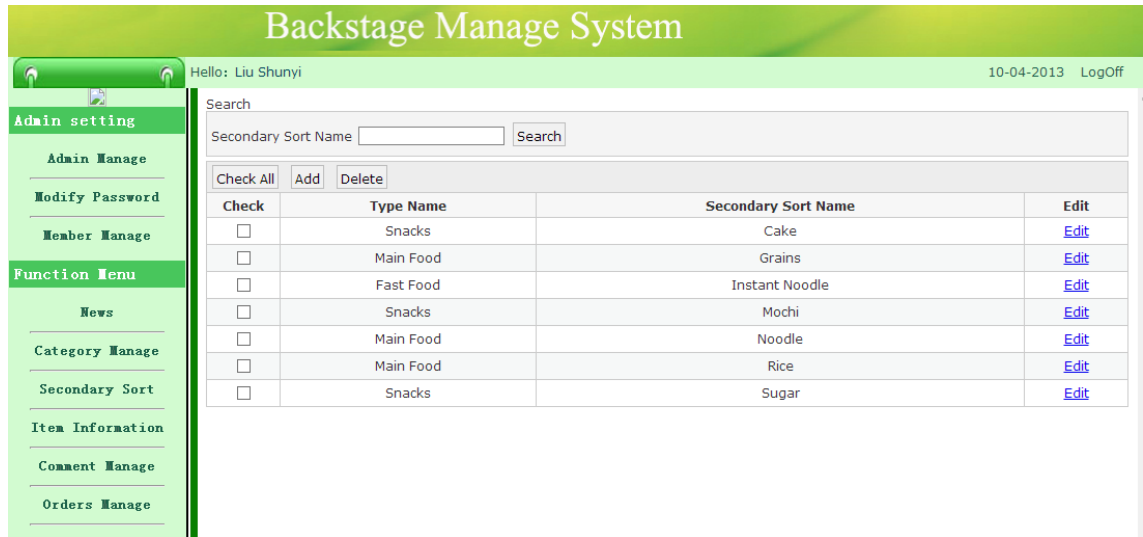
Backstage Manage System

Hello: Liu Shunyi

10-04-2013 LogOff

Admin setting

Admin Manage

Modify Password

Member Manage

Function Menu

News

Category Manage

Secondary Sort

Item Information

Comment Manage

Orders Manage

Search

Secondary Sort Name

Search

Check All

Add

Delete

| Check | Type Name | Secondary Sort Name | Edit |
|---|---|---|---|
| ☐ | Snacks | Cake | Edit |
| ☐ | Main Food | Grains | Edit |
| ☐ | Fast Food | Instant Noodle | Edit |
| ☐ | Snacks | Mochi | Edit |
| ☐ | Main Food | Noodle | Edit |
| ☐ | Main Food | Rice | Edit |
| ☐ | Snacks | Sugar | Edit |